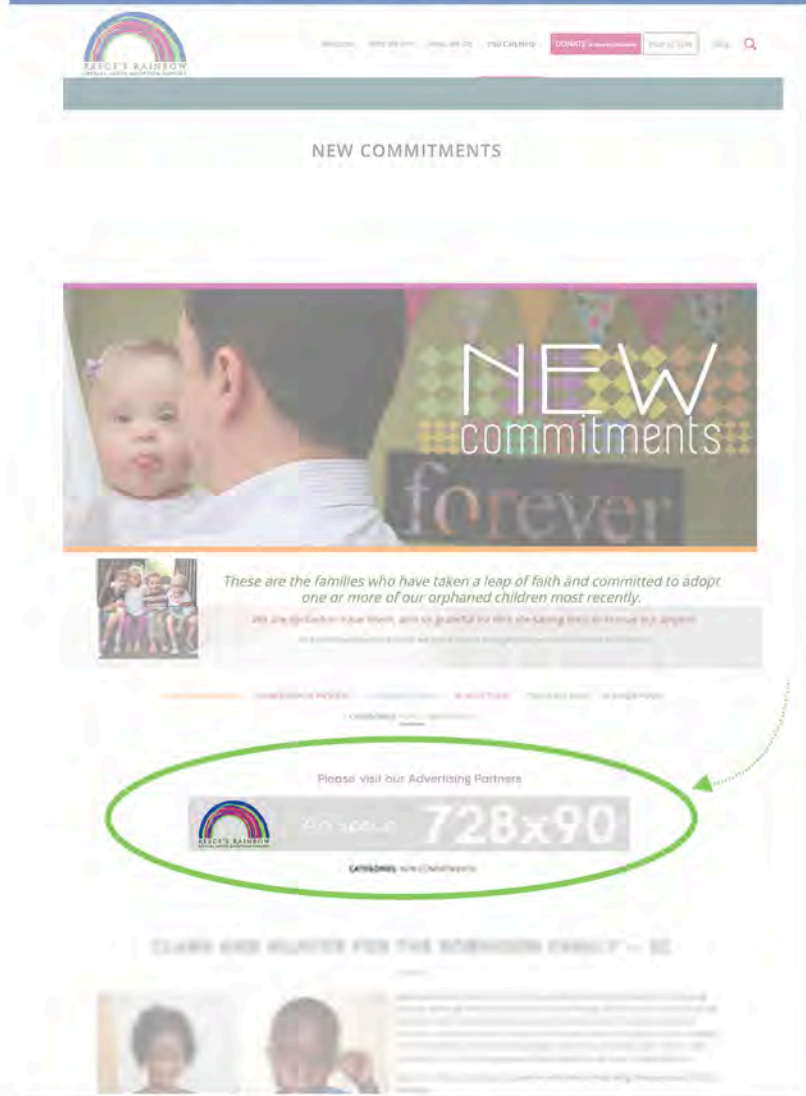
REECE'S RAINBOW

DONATE

NEW COMMITMENTS

NEW commitments forever

These are the families who have taken a leap of faith and committed to adopt one or more of our orphaned children most recently.

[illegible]

Please visit our Advertising Partners

REECE'S RAINBOW

Ad space 728x90

CATEGORIES: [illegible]

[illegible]